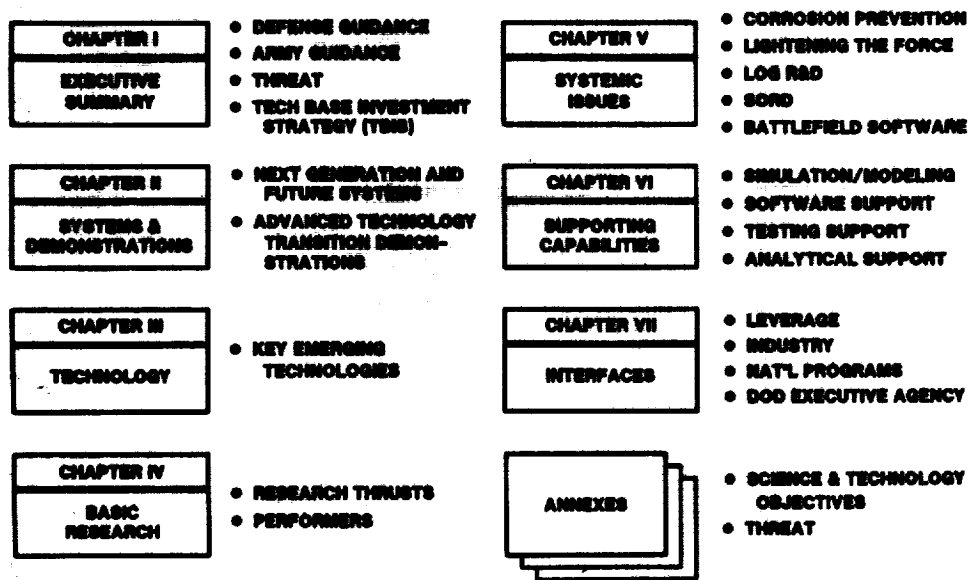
CHAPTER I

EXECUTIVE SUMMARY

• DEFENSE GUIDANCE
• ARMY GUIDANCE
• THREAT
• TECH BASE INVESTMENT STRATEGY (TBIS)

CHAPTER II

SYSTEMS & DEMONSTRATIONS

• NEXT GENERATION AND FUTURE SYSTEMS
• ADVANCED TECHNOLOGY TRANSITION DEMONSTRATIONS

CHAPTER III

TECHNOLOGY

• KEY EMERGING TECHNOLOGIES

CHAPTER IV

BASIC RESEARCH

• RESEARCH THRUSTS
• PERFORMERS

CHAPTER V

SYSTEMIC ISSUES

• CORROSION PREVENTION
• LIGHTENING THE FORCE
• LOG R&D
• SORD
• BATTLEFIELD SOFTWARE

CHAPTER VI

SUPPORTING CAPABILITIES

• SIMULATION/MODELING
• SOFTWARE SUPPORT
• TESTING SUPPORT
• ANALYTICAL SUPPORT

CHAPTER VII

INTERFACES

• LEVERAGE
• INDUSTRY
• NAT'L PROGRAMS
• DOD EXECUTIVE AGENCY

ANNEXES

• SCIENCE & TECHNOLOGY OBJECTIVES
• THREAT